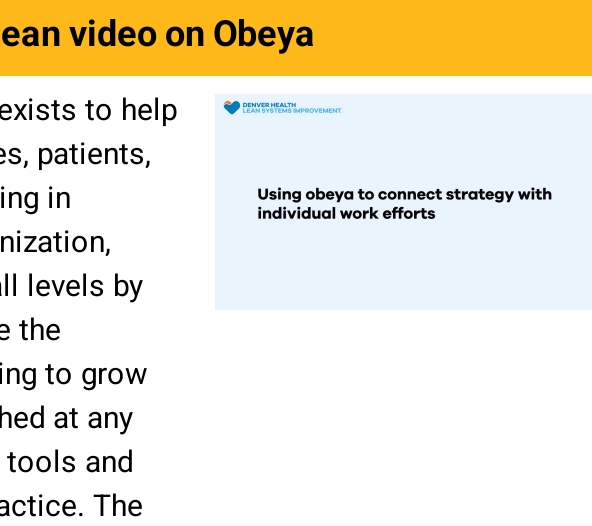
ean video on Obeya

exists to help es, patients, ing in nization, all levels by e the ing to grow hed at any tools and actice. The

DENVER HEALTH
LEAN SYSTEMS IMPROVEMENT

Using obeya to connect strategy with individual work efforts